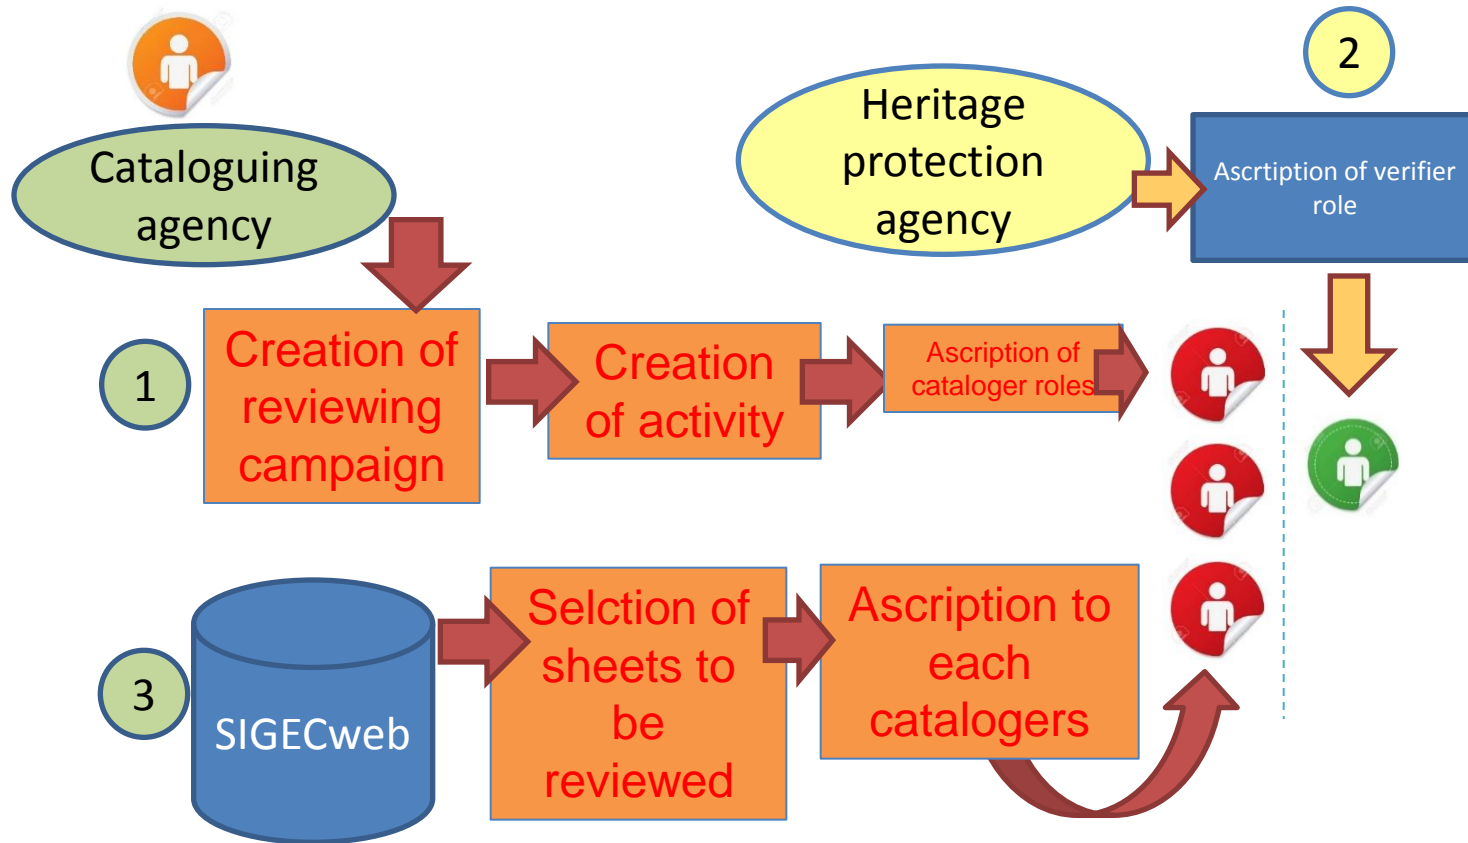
Cataloguing agency

Heritage protection agency

2

Ascrtiption of verifier role

1

Creation of reviewing campaign

Creation of activity

Ascription of cataloger roles

3

SIGECweb

Selction of sheets to be reviewed

Ascription to each catalogers